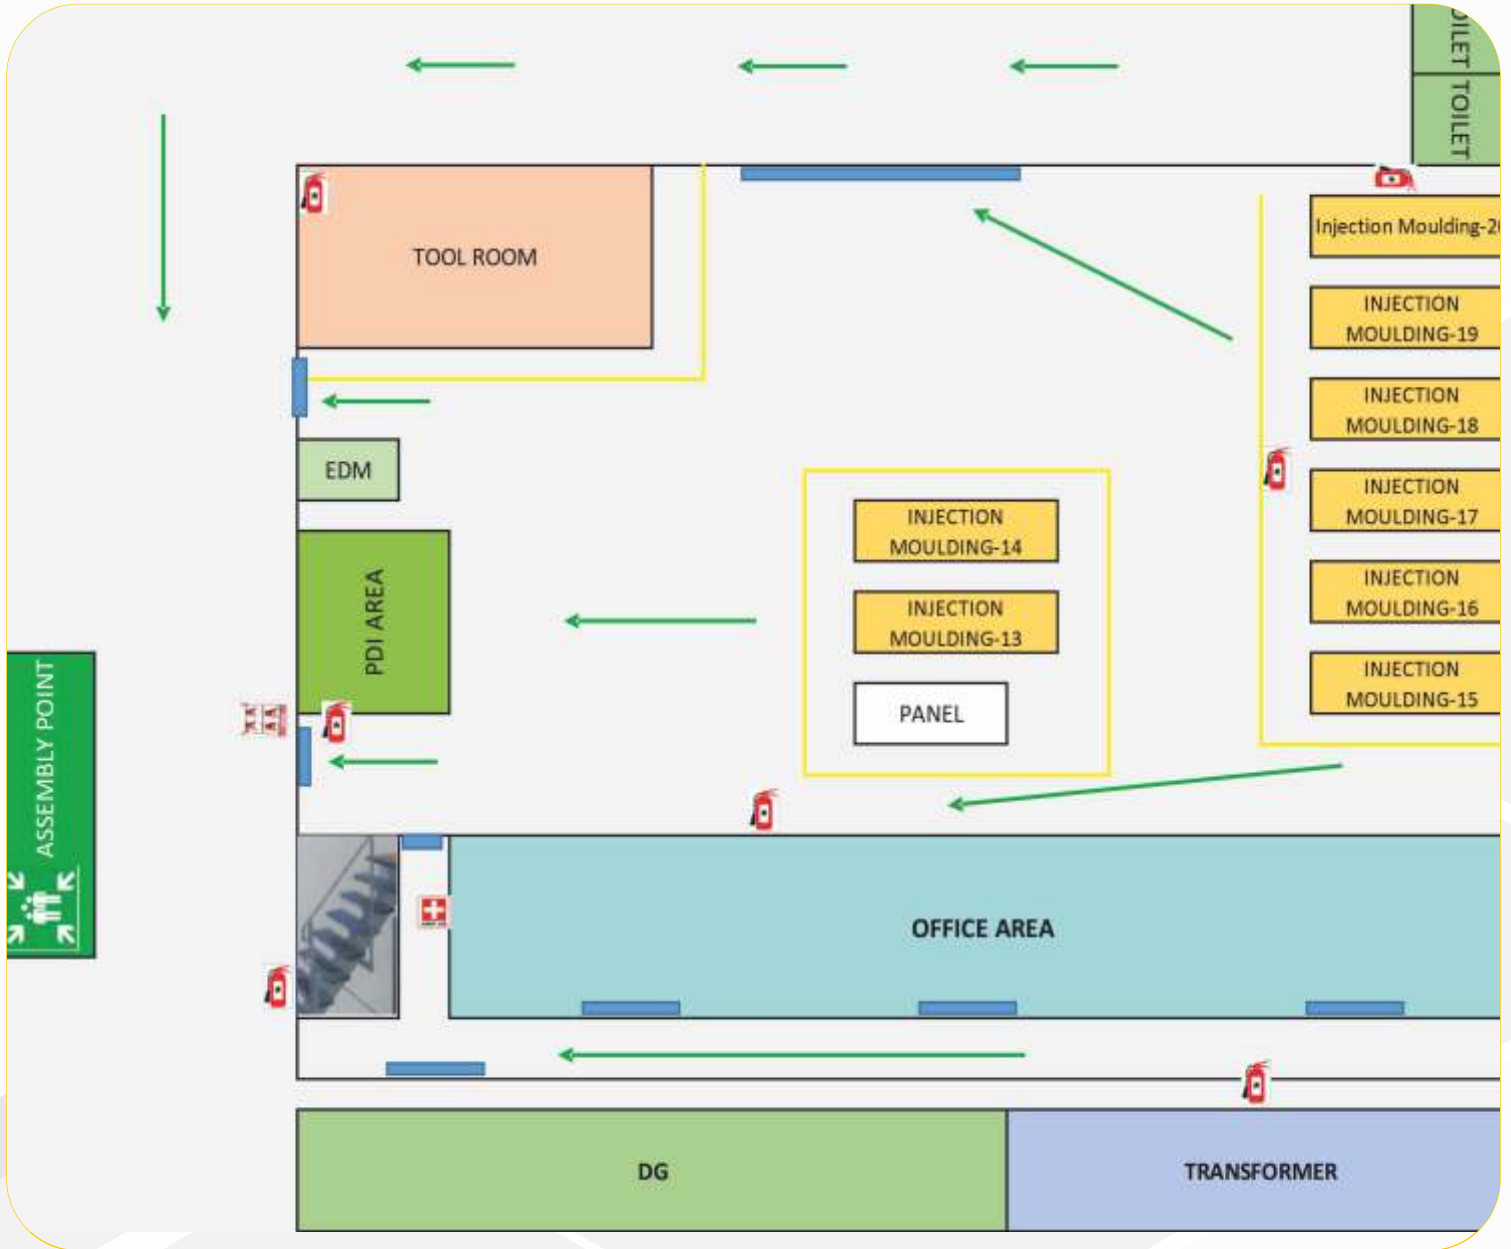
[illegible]ILET

TOILET

TOOL ROOM

Injection Moulding-2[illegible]

INJECTION MOULDING-19

INJECTION MOULDING-18

EDM

INJECTION MOULDING-17

INJECTION MOULDING-14

PDI AREA

INJECTION MOULDING-13

INJECTION MOULDING-16

INJECTION MOULDING-15

PANEL

ASSEMBLY POINT

OFFICE AREA

DG

TRANSFORMER